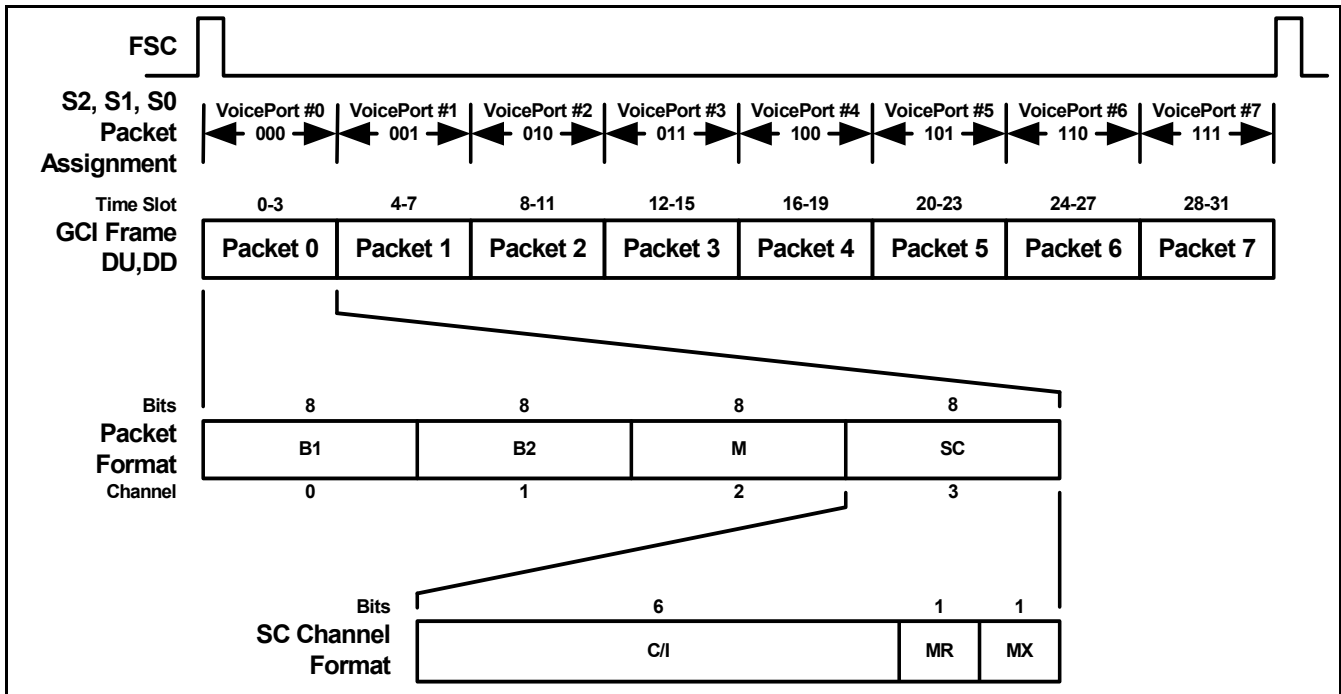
FSC

S2, S1, S0 Packet Assignment

| VoicePort #0 | VoicePort #1 | VoicePort #2 | VoicePort #3 | VoicePort #4 | VoicePort #5 | VoicePort #6 | VoicePort #7 |
|---|---|---|---|---|---|---|---|
| 000 | 001 | 010 | 011 | 100 | 101 | 110 | 111 |

| Time Slot | 0-3 | 4-7 | 8-11 | 12-15 | 16-19 | 20-23 | 24-27 | 28-31 |
|---|---|---|---|---|---|---|---|---|
| GCI Frame DU,DD | Packet 0 | Packet 1 | Packet 2 | Packet 3 | Packet 4 | Packet 5 | Packet 6 | Packet 7 |

| Bits | 8 | 8 | 8 | 8 |
|---|---|---|---|---|
| Packet Format | B1 | B2 | M | SC |
| Channel | 0 | 1 | 2 | 3 |

| Bits | 6 | 1 | 1 |
|---|---|---|---|
| SC Channel Format | C/I | MR | MX |